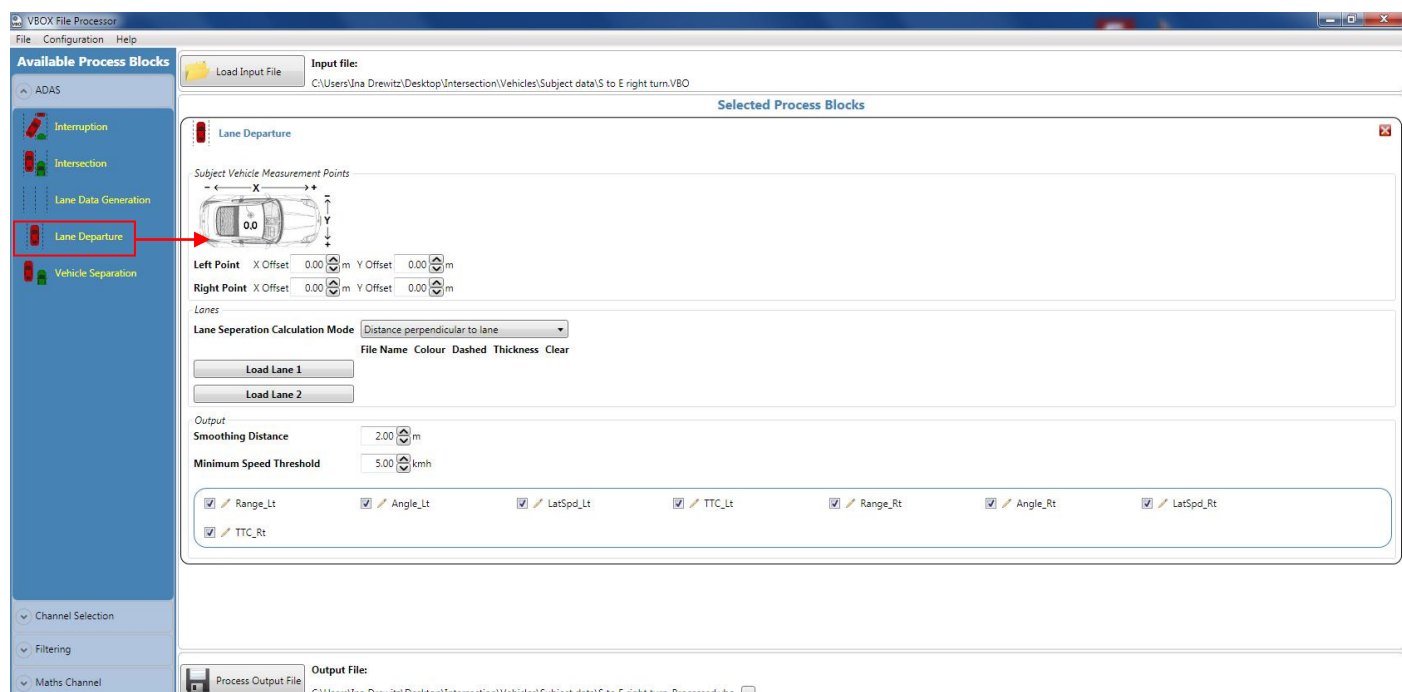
VBOX File Processor

File Configuration Help

Available Process Blocks

ADAS

Interruption

Intersection

Lane Data Generation

Lane Departure

Vehicle Separation

Channel Selection

Filtering

Maths Channel

Load Input File

Input file:
C:\Users\Ina Drewitz\Desktop\Intersection\Vehicles\Subject data\S to E right turn.VBO

Selected Process Blocks

Lane Departure

Subject Vehicle Measurement Points

- X +

Y

0.0

Left Point X Offset 0.00 m Y Offset 0.00 m

Right Point X Offset 0.00 m Y Offset 0.00 m

Lanes

Lane Seperation Calculation Mode Distance perpendicular to lane

File Name Colour Dashed Thickness Clear

Load Lane 1

Load Lane 2

Output

Smoothing Distance 2.00 m

Minimum Speed Threshold 5.00 kmh

Range_Lt Angle_Lt LatSpd_Lt TTC_Lt Range_Rt Angle_Rt LatSpd_Rt TTC_Rt

Process Output File

Output File:
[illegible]